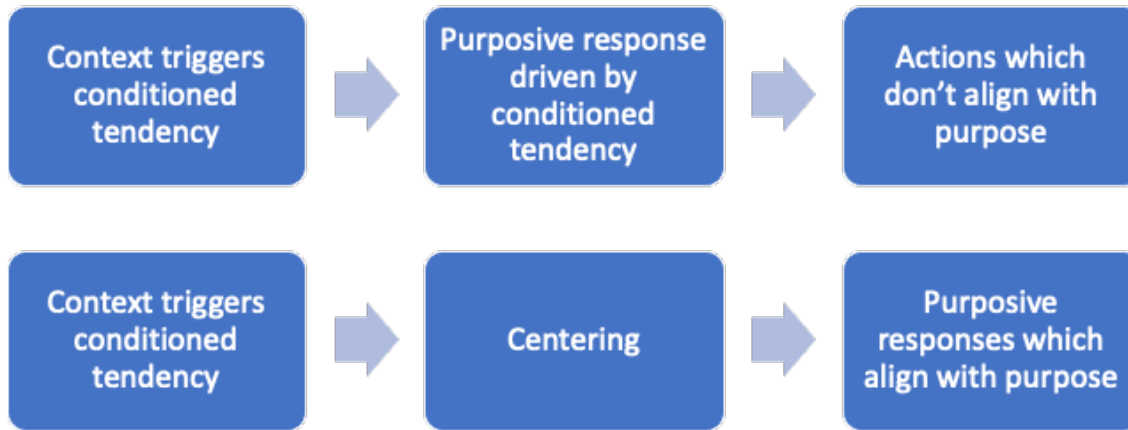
Context triggers conditioned tendency

Purposive response driven by conditioned tendency

Actions which don't align with purpose

Context triggers conditioned tendency

Centering

Purposive responses which align with purpose